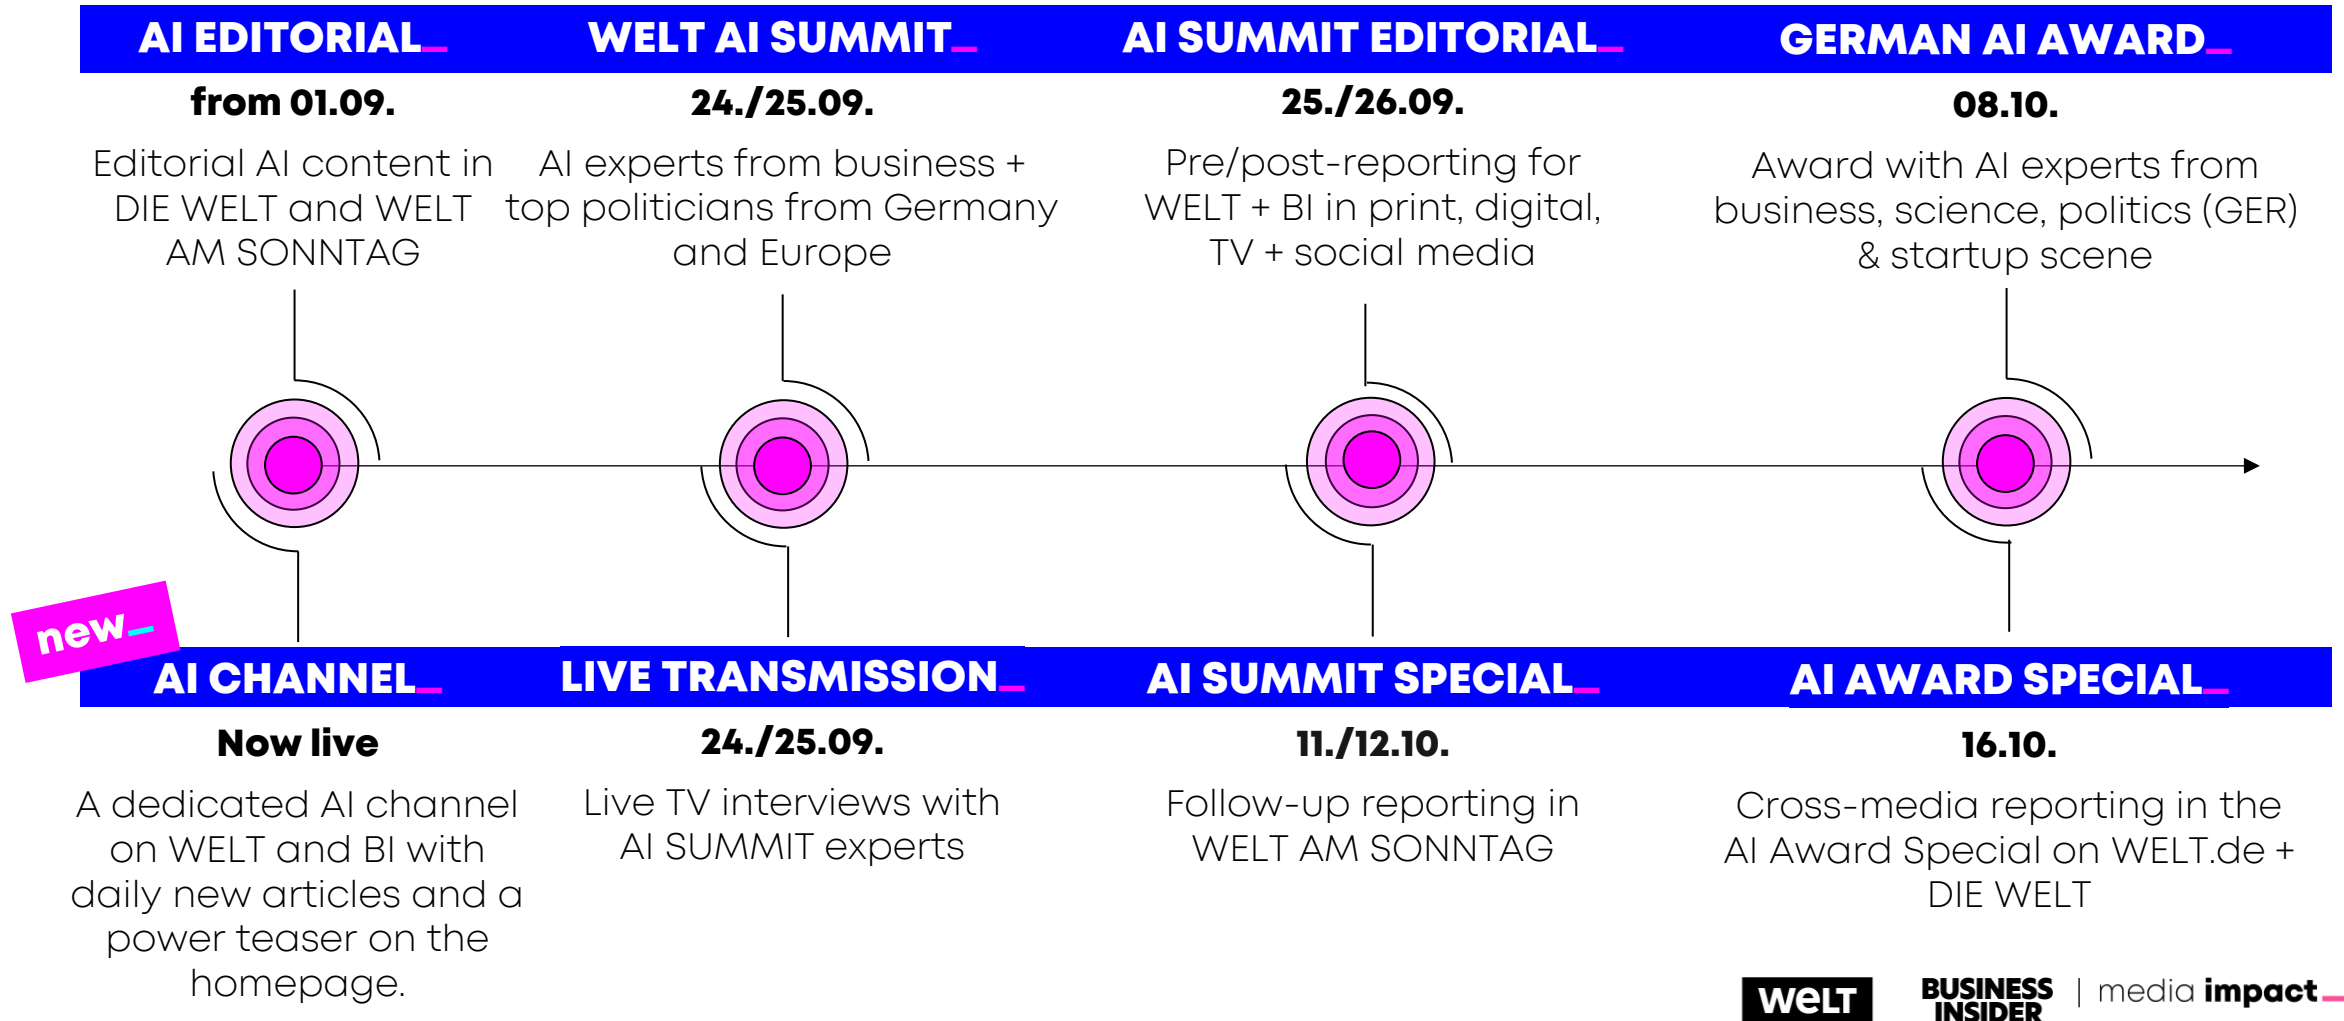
AI EDITORIAL

from 01.09.

Editorial AI content in DIE WELT and WELT AM SONNTAG

WELT AI SUMMIT

24./25.09.

AI experts from business + top politicians from Germany and Europe

AI SUMMIT EDITORIAL

25./26.09.

Pre/post-reporting for WELT + BI in print, digital, TV + social media

GERMAN AI AWARD

08.10.

Award with AI experts from business, science, politics (GER) & startup scene

new

AI CHANNEL

Now live

A dedicated AI channel on WELT and BI with daily new articles and a power teaser on the homepage.

LIVE TRANSMISSION

24./25.09.

Live TV interviews with AI SUMMIT experts

AI SUMMIT SPECIAL

11./12.10.

Follow-up reporting in WELT AM SONNTAG

AI AWARD SPECIAL

16.10.

Cross-media reporting in the AI Award Special on WELT.de + DIE WELT

WELT BUSINESS INSIDER | media impact